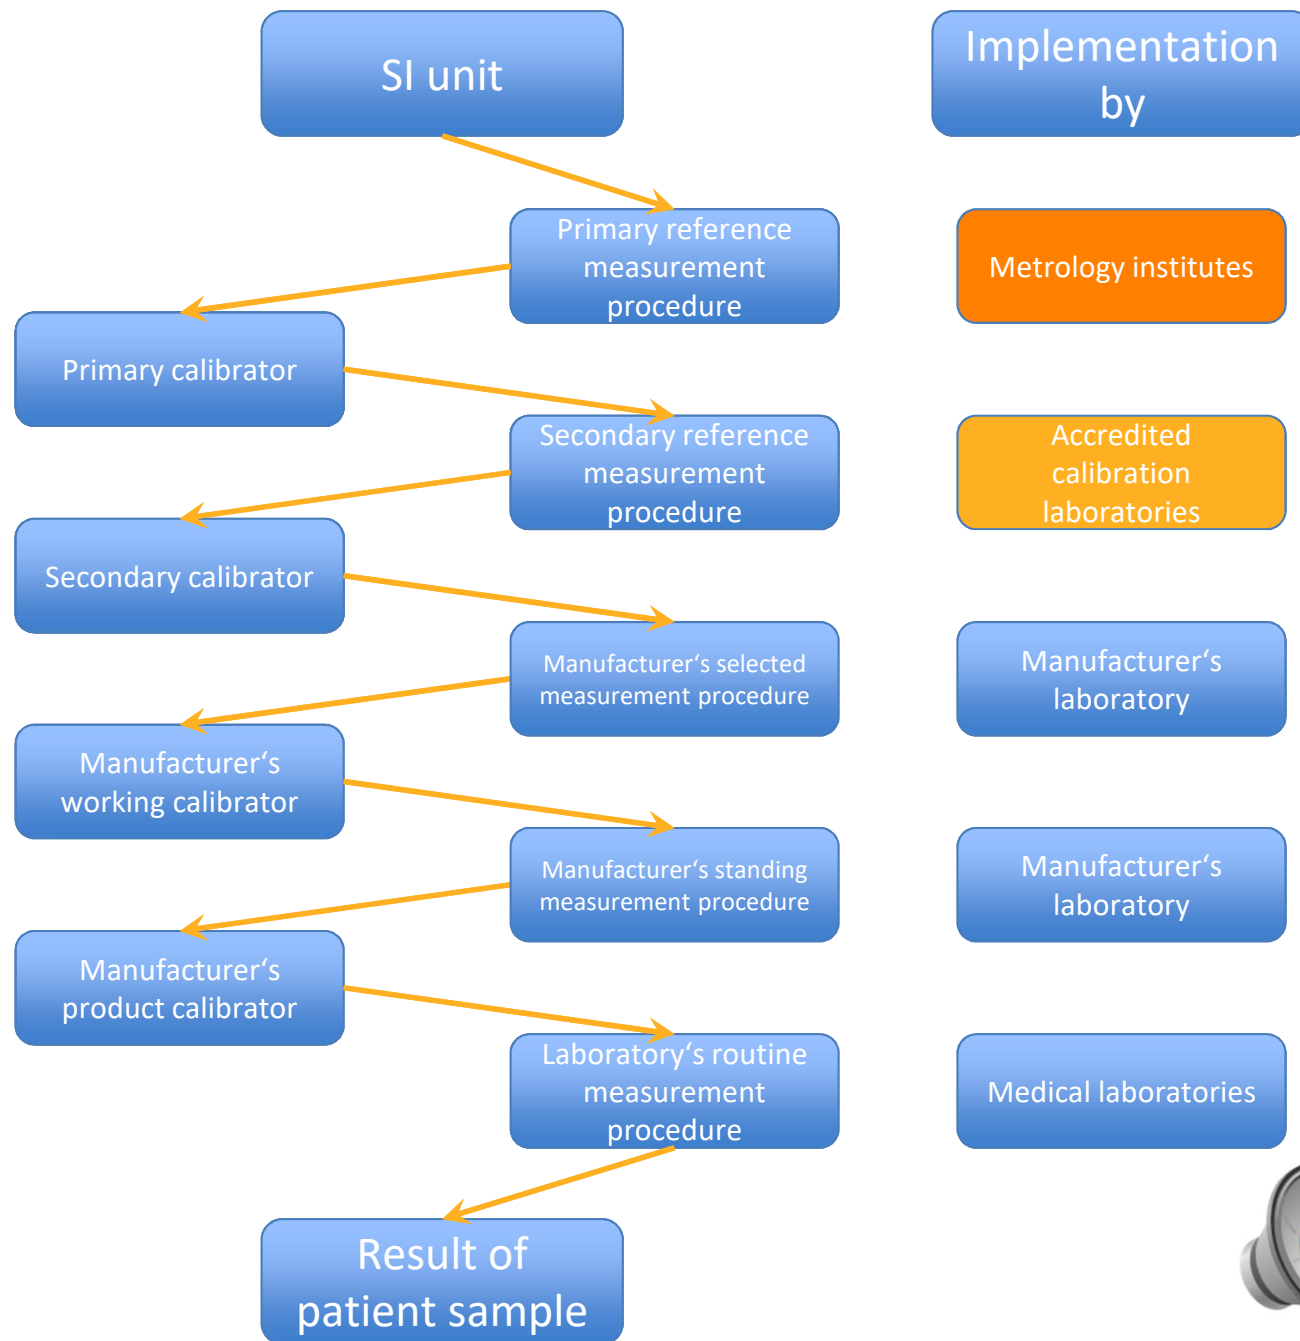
SI unit

Implementation by

Primary reference measurement procedure

Metrology institutes

Primary calibrator

Secondary reference measurement procedure

Accredited calibration laboratories

Secondary calibrator

Manufacturer‘s selected measurement procedure

Manufacturer‘s laboratory

Manufacturer‘s working calibrator

Manufacturer‘s standing measurement procedure

Manufacturer‘s laboratory

Manufacturer‘s product calibrator

Laboratory‘s routine measurement procedure

Medical laboratories

Result of patient sample